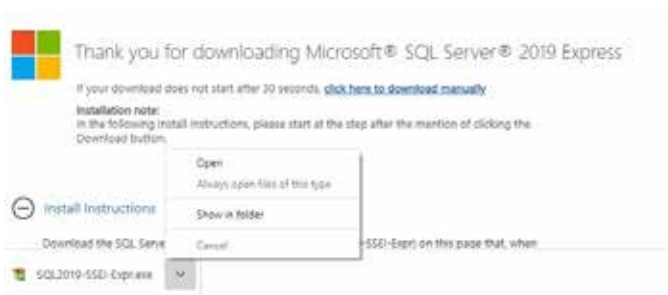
Thank you for downloading Microsoft® SQL Server® 2019 Express

If your download does not start after 30 seconds, click here to download manually

Installation note:
In the following install instructions, please start at the step after the mention of clicking the Download button.

Open
Always open files of this type
Show in folder
Cancel

Install Instructions

Download the SQL Serve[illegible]-SSEI-Expr) on this page that, when

SQL2019-SSEI-Expr.exe